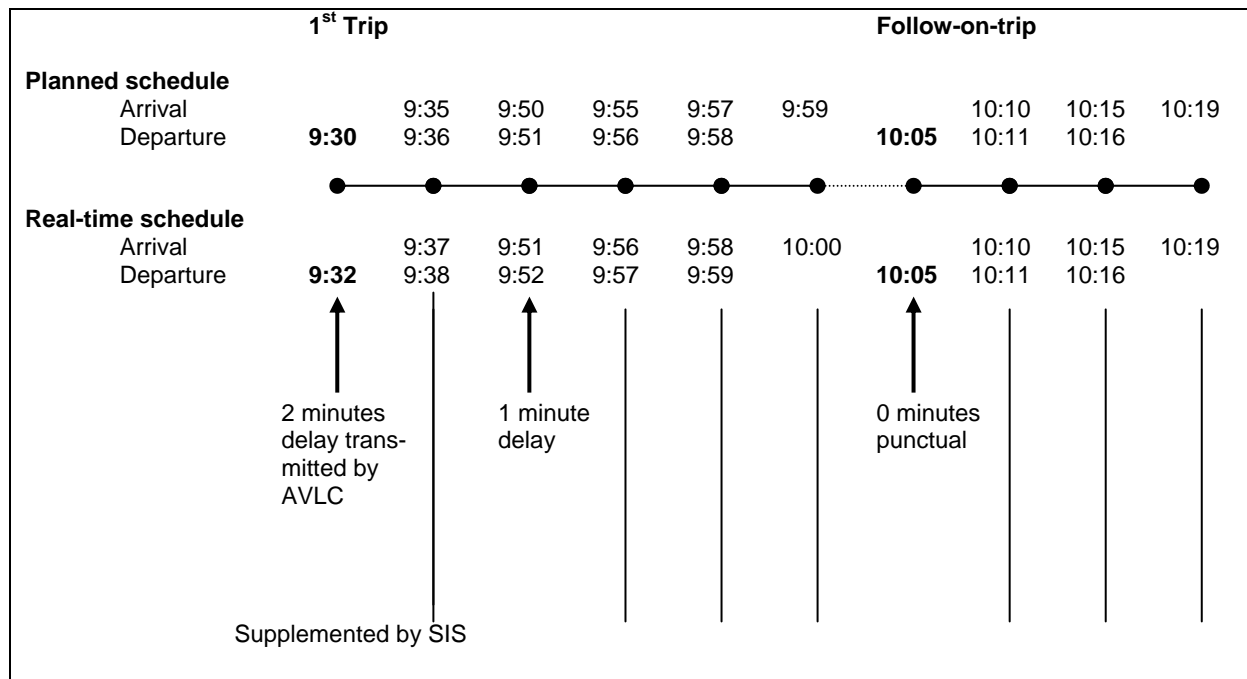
1$^{st}$ Trip

Follow-on-trip

Planned schedule

| | | | | | | | | | | |
|---|---|---|---|---|---|---|---|---|---|---|
| Arrival | | 9:35 | 9:50 | 9:55 | 9:57 | 9:59 | | 10:10 | 10:15 | 10:19 |
| Departure | **9:30** | 9:36 | 9:51 | 9:56 | 9:58 | | **10:05** | 10:11 | 10:16 | |

Real-time schedule

| | | | | | | | | | | |
|---|---|---|---|---|---|---|---|---|---|---|
| Arrival | | 9:37 | 9:51 | 9:56 | 9:58 | 10:00 | | 10:10 | 10:15 | 10:19 |
| Departure | **9:32** | 9:38 | 9:52 | 9:57 | 9:59 | | **10:05** | 10:11 | 10:16 | |

2 minutes delay transmitted by AVLC

1 minute delay

0 minutes punctual

Supplemented by SIS